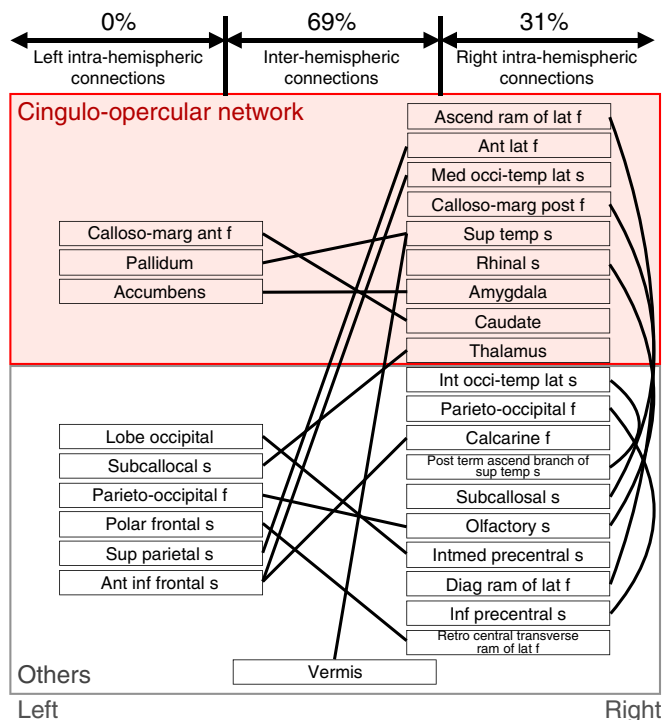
0%
Left intra-hemispheric connections

69%
Inter-hemispheric connections

31%
Right intra-hemispheric connections

Cingulo-opercular network

Calloso-marg ant f
Pallidum
Accumbens

Ascend ram of lat f
Ant lat f
Med occi-temp lat s
Calloso-marg post f
Sup temp s
Rhinal s
Amygdala
Caudate
Thalamus

Lobe occipital
Subcallocal s
Parieto-occipital f
Polar frontal s
Sup parietal s
Ant inf frontal s

Int occi-temp lat s
Parieto-occipital f
Calcarine f
Post term ascend branch of sup temp s
Subcallosal s
Olfactory s
Intmed precentral s
Diag ram of lat f
Inf precentral s
Retro central transverse ram of lat f

Vermis

Others

Left

Right